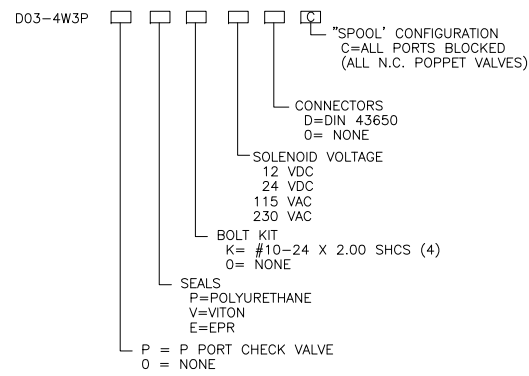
D03-4W3P C

"SPOOL' CONFIGURATION
C=ALL PORTS BLOCKED
(ALL N.C. POPPET VALVES)

CONNECTORS
D=DIN 43650
0= NONE

SOLENOID VOLTAGE
12 VDC
24 VDC
115 VAC
230 VAC

BOLT KIT
K= #10-24 X 2.00 SHCS (4)
0= NONE

SEALS
P=POLYURETHANE
V=VITON
E=EPR

P = P PORT CHECK VALVE
0 = NONE